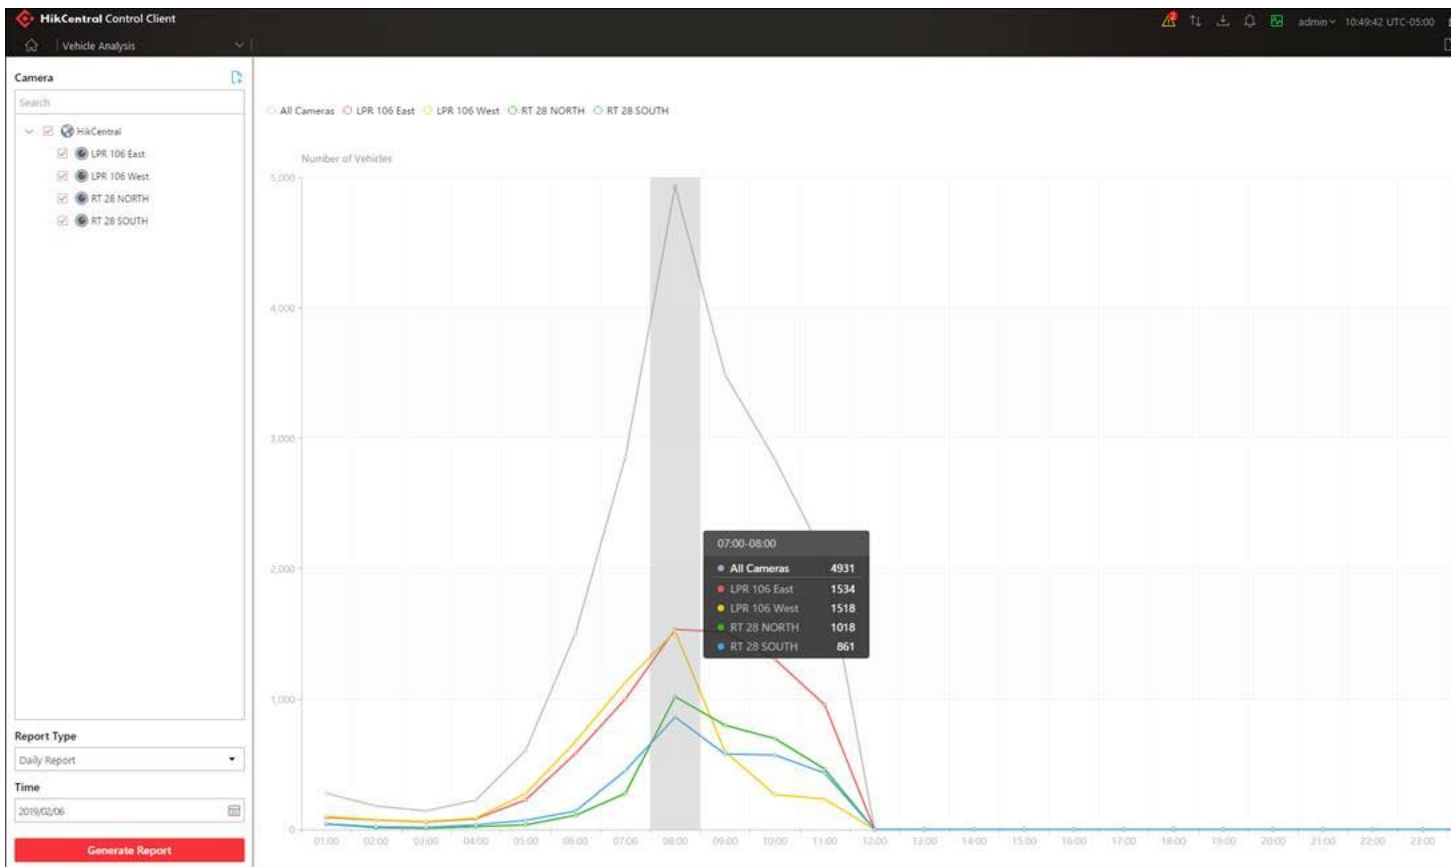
HikCentral Control Client
Vehicle Analysis
admin 10:49:42 UTC-05:00

Camera
Search
HikCentral
LPR 106 East
LPR 106 West
RT 28 NORTH
RT 28 SOUTH

Report Type
Daily Report
Time
2019/02/06
Generate Report

All Cameras LPR 106 East LPR 106 West RT 28 NORTH RT 28 SOUTH

Number of Vehicles
5,000
4,000
3,000
2,000
1,000
0

01:00 02:00 03:00 04:00 05:00 06:00 07:00 08:00 09:00 10:00 11:00 12:00 13:00 14:00 15:00 16:00 17:00 18:00 19:00 20:00 21:00 22:00 23:00

07:00-08:00
| | |
|---|---|
| All Cameras | 4931 |
| LPR 106 East | 1534 |
| LPR 106 West | 1518 |
| RT 28 NORTH | 1018 |
| RT 28 SOUTH | 861 |